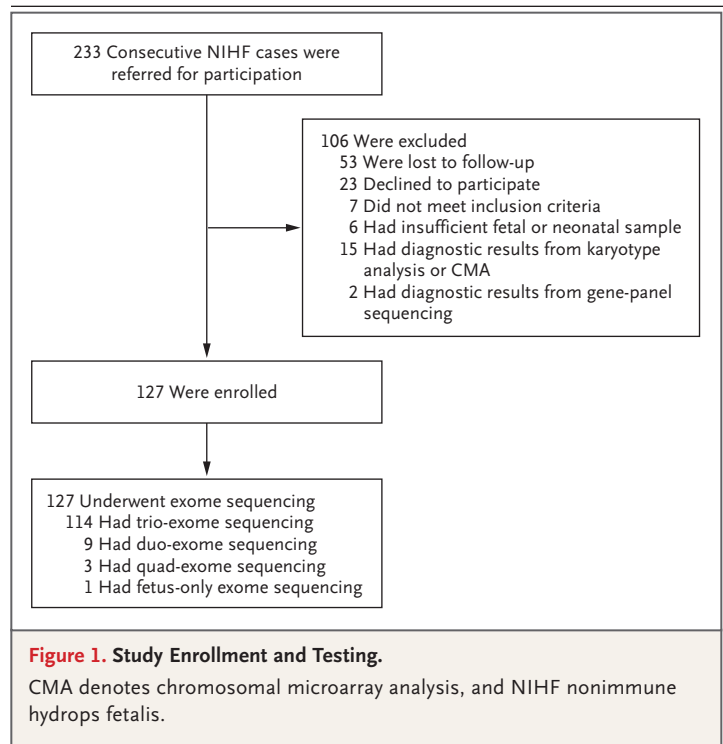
233 Consecutive NIHF cases were referred for participation

106 Were excluded
53 Were lost to follow-up
23 Declined to participate
7 Did not meet inclusion criteria
6 Had insufficient fetal or neonatal sample
15 Had diagnostic results from karyotype analysis or CMA
2 Had diagnostic results from gene-panel sequencing

127 Were enrolled

127 Underwent exome sequencing
114 Had trio-exome sequencing
9 Had duo-exome sequencing
3 Had quad-exome sequencing
1 Had fetus-only exome sequencing

Figure 1. Study Enrollment and Testing.

CMA denotes chromosomal microarray analysis, and NIHF nonimmune hydrops fetalis.